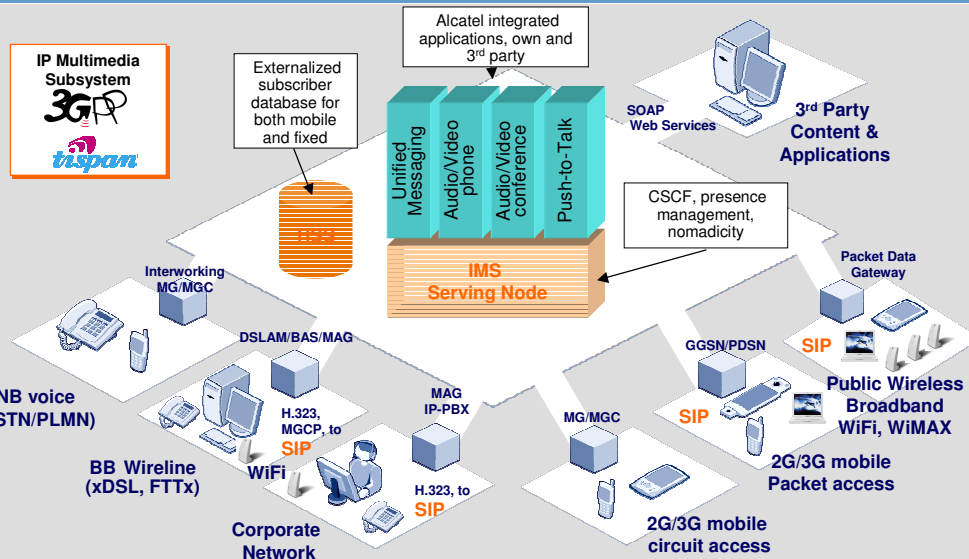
IP Multimedia Subsystem
3GPP
tispan

Externalized subscriber database for both mobile and fixed

HSS

Alcatel integrated applications, own and 3rd party

Unified Messaging
Audio/Video phone
Audio/Video conference
Push-to-Talk

IMS
Serving Node

CSCF, presence management, nomadicity

SOAP
Web Services

3rd Party
Content &
Applications

Packet Data
Gateway

Interworking
MG/MGC

NB voice
STN/PLMN)

DSLAM/BAS/MAG

H.323,
MGCP, to
SIP

WiFi

BB Wireline
(xDSL, FTTx)

MAG
IP-PBX

H.323, to
SIP

Corporate
Network

MG/MGC

2G/3G mobile
circuit access

GGSN/PDSN

SIP

2G/3G mobile
Packet access

SIP

Public Wireless
Broadband
WiFi, WiMAX